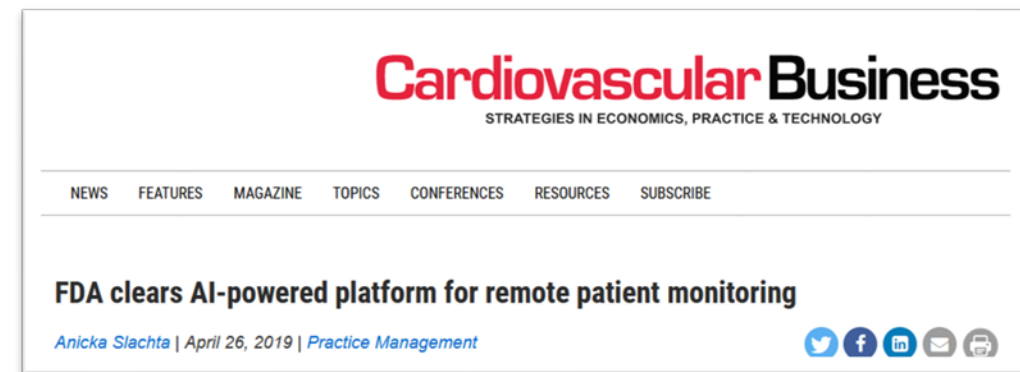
Cardiovascular Business
STRATEGIES IN ECONOMICS, PRACTICE & TECHNOLOGY

NEWS FEATURES MAGAZINE TOPICS CONFERENCES RESOURCES SUBSCRIBE

FDA clears AI-powered platform for remote patient monitoring

Anicka Slachta | April 26, 2019 | Practice Management